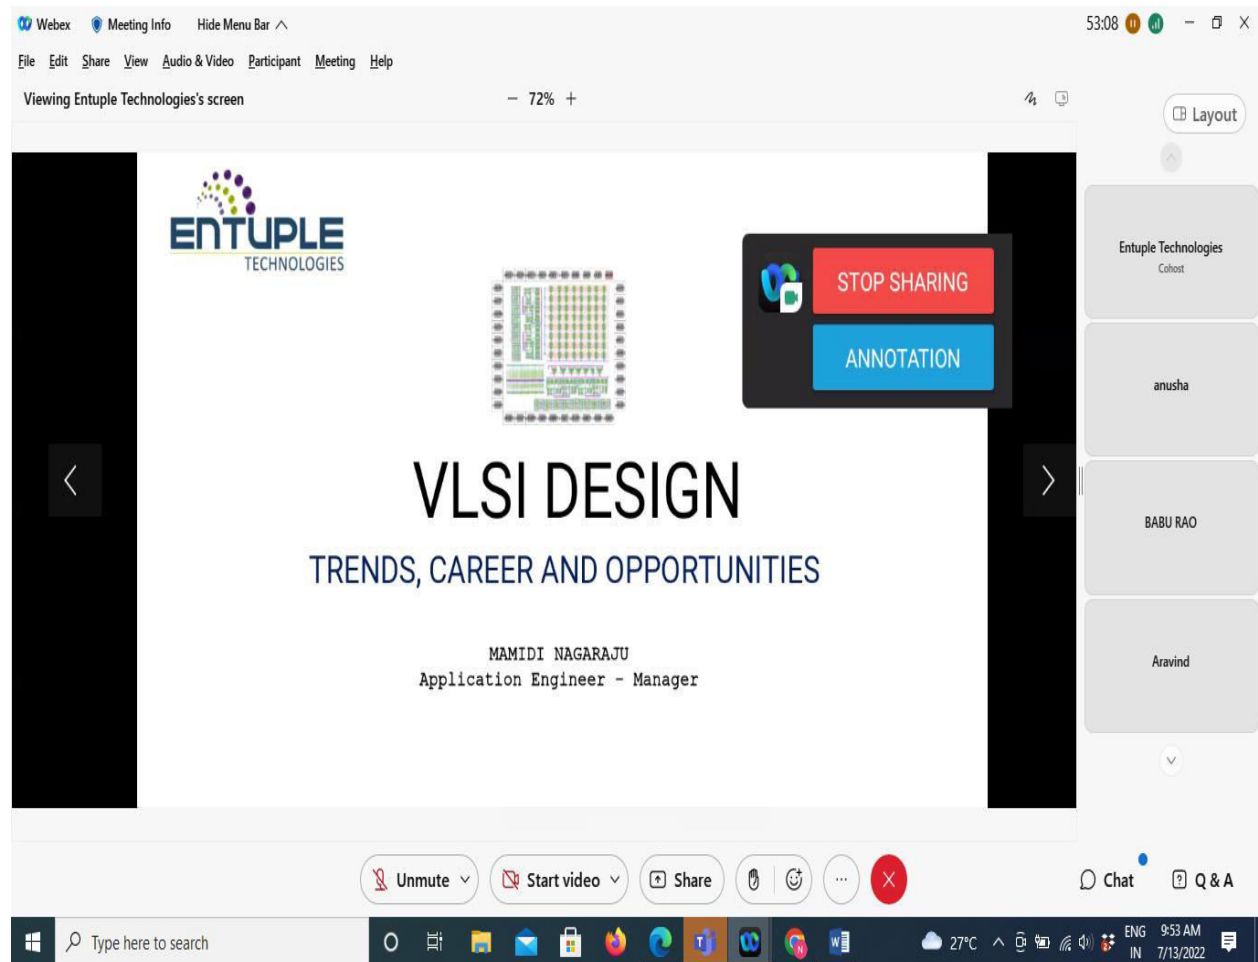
Webex Meeting Info Hide Menu Bar

53:08

File Edit Share View Audio & Video Participant Meeting Help

Viewing Entuple Technologies's screen

− 72% +

Layout

ENTUPLE TECHNOLOGIES

STOP SHARING

ANNOTATION

VLSI DESIGN

TRENDS, CAREER AND OPPORTUNITIES

MAMIDI NAGARAJU
Application Engineer - Manager

Entuple Technologies
Cohost

anusha

BABU RAO

Aravind

Unmute Start video Share

Chat Q & A

Type here to search

27°C ENG IN 9:53 AM 7/13/2022